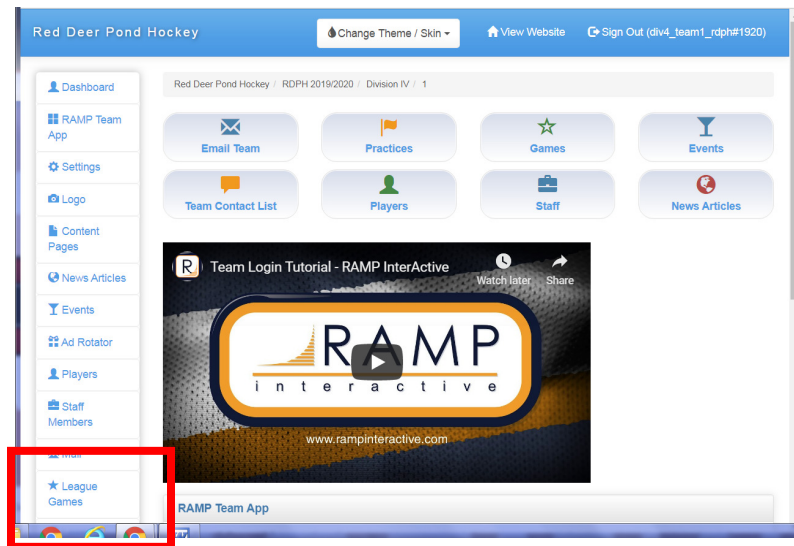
Red Deer Pond Hockey

Change Theme / Skin

View Website

Sign Out (div4_team1_rdph#1920)

Dashboard

RAMP Team App

Settings

Logo

Content Pages

News Articles

Events

Ad Rotator

Players

Staff Members

Mail

League Games

Red Deer Pond Hockey / RDPH 2019/2020 / Division IV / 1

Email Team

Practices

Games

Events

Team Contact List

Players

Staff

News Articles

R Team Login Tutorial - RAMP InterActive

Watch later

Share

RAMP

interactive

www.rampinteractive.com

RAMP Team App